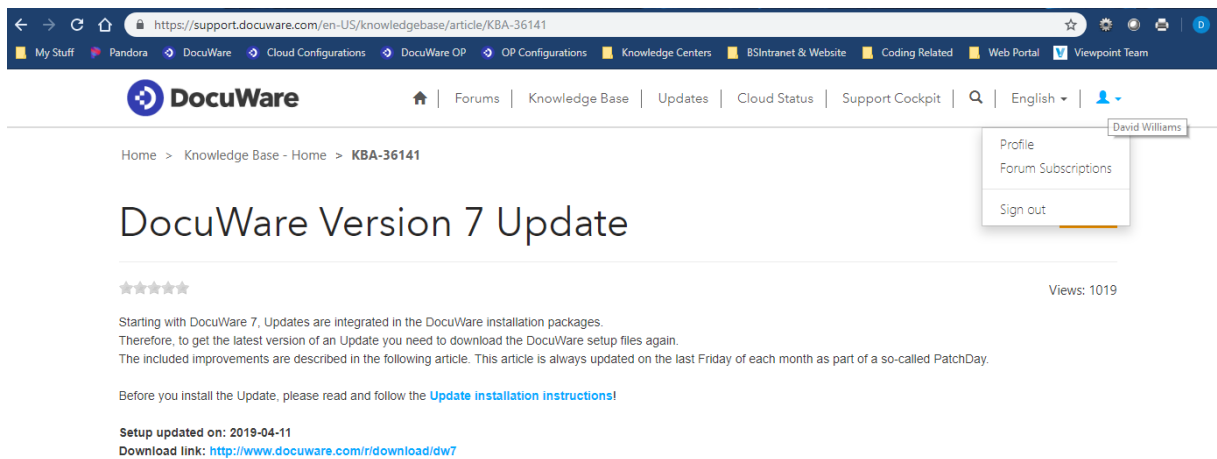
https://support.docuware.com/en-US/knowledgebase/article/KBA-36141

D

My Stuff | Pandora | DocuWare | Cloud Configurations | DocuWare OP | OP Configurations | Knowledge Centers | BSIntranet & Website | Coding Related | Web Portal | Viewpoint Team

DocuWare

Forums | Knowledge Base | Updates | Cloud Status | Support Cockpit | English

David Williams

Profile
Forum Subscriptions
Sign out

Home > Knowledge Base - Home > KBA-36141

DocuWare Version 7 Update

Views: 1019

Starting with DocuWare 7, Updates are integrated in the DocuWare installation packages.
Therefore, to get the latest version of an Update you need to download the DocuWare setup files again.
The included improvements are described in the following article. This article is always updated on the last Friday of each month as part of a so-called PatchDay.

Before you install the Update, please read and follow the Update installation instructions!

Setup updated on: 2019-04-11
Download link: http://www.docuware.com/r/download/dw7